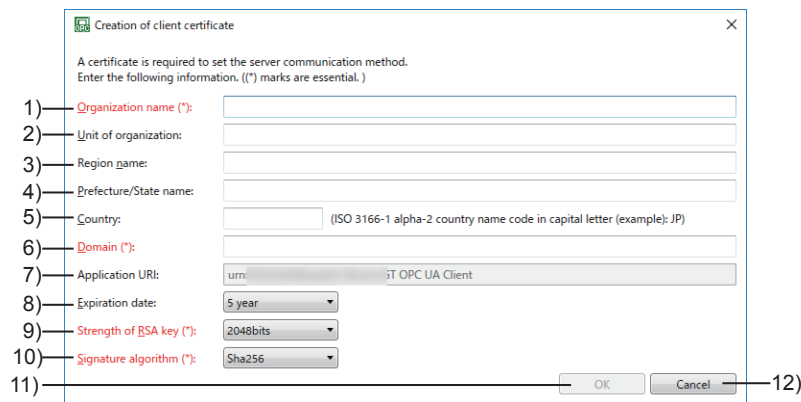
Creation of client certificate

A certificate is required to set the server communication method.
Enter the following information. ((*) marks are essential. )

1) Organization name (*):
2) Unit of organization:
3) Region name:
4) Prefecture/State name:
5) Country: (ISO 3166-1 alpha-2 country name code in capital letter (example): JP)
6) Domain (*):
7) Application URI: urn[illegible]T OPC UA Client
8) Expiration date: 5 year
9) Strength of RSA key (*): 2048bits
10) Signature algorithm (*): Sha256
11) OK
Cancel 12)